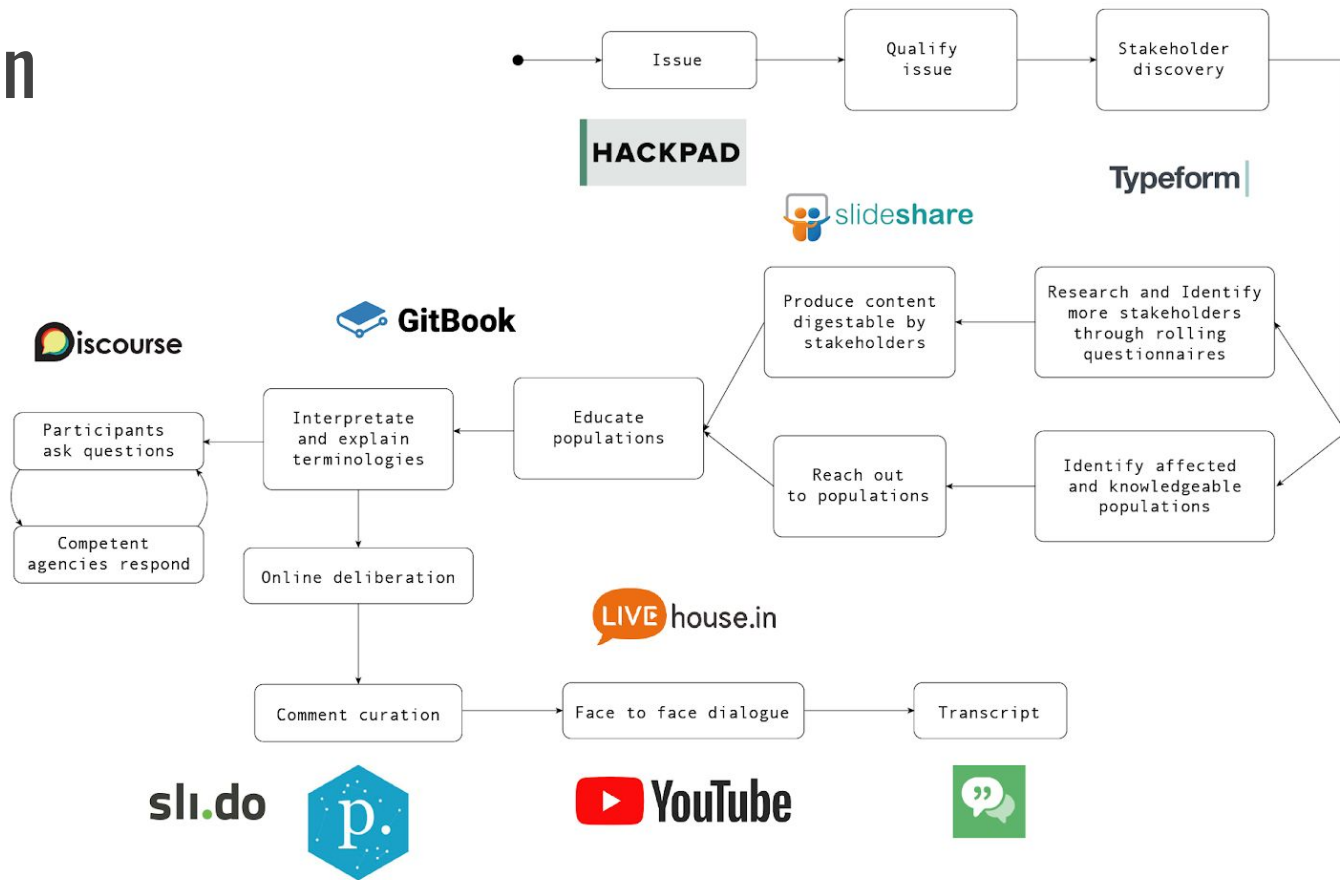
n

Issue

Qualify issue

Stakeholder discovery

HACKPAD

Typeform

slideshare

Research and Identify more stakeholders through rolling questionnaires

Produce content digestable by stakeholders

GitBook

Discourse

Educate populations

Interpretate and explain terminologies

Participants ask questions

Competent agencies respond

Reach out to populations

Identify affected and knowledgeable populations

Online deliberation

LIVE house.in

Comment curation

Face to face dialogue

Transcript

sli.do

p.

YouTube